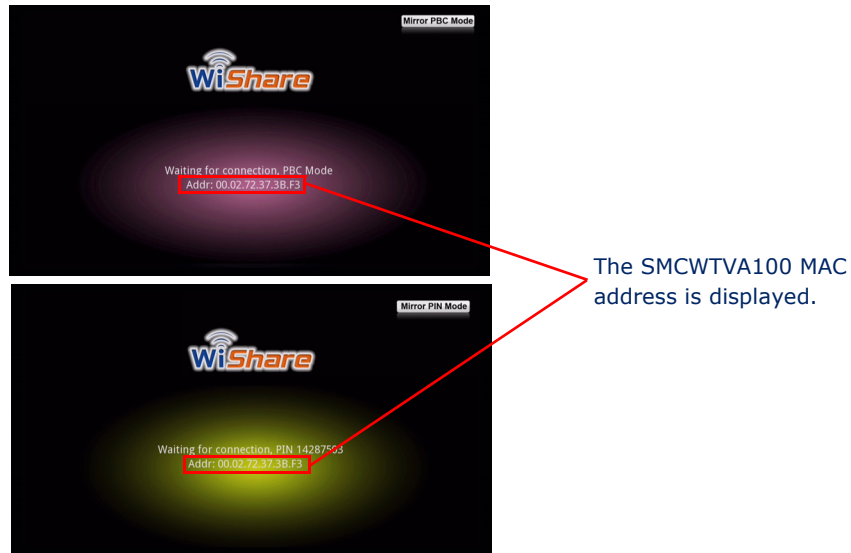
Mirror PBC Mode

WiShare

Waiting for connection, PBC Mode
Addr: 00.02.72.37.3B.F3

The SMCWTVA100 MAC address is displayed.

Mirror PIN Mode

WiShare

Waiting for connection, PIN 14287503
Addr: 00.02.72.37.3B.F3